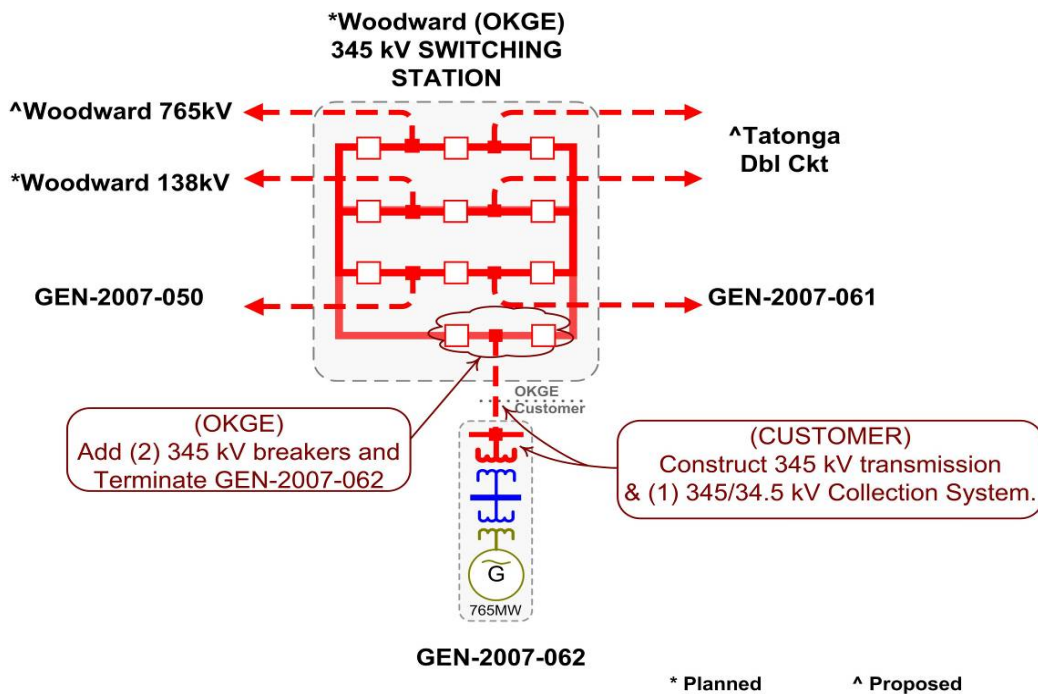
*Woodward (OKGE)
345 kV SWITCHING
STATION

^Woodward 765kV

*Woodward 138kV

GEN-2007-050

^Tatonga
Dbl Ckt

GEN-2007-061

OKGE
Customer

(OKGE)
Add (2) 345 kV breakers and Terminate GEN-2007-062

(CUSTOMER)
Construct 345 kV transmission & (1) 345/34.5 kV Collection System.

G

765MW

GEN-2007-062

* Planned ^ Proposed